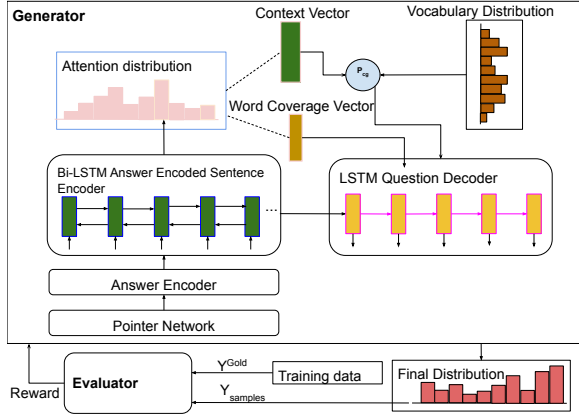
Generator

Context Vector

Vocabulary Distribution

$P_{cg}$

Attention distribution

Word Coverage Vector

Bi-LSTM Answer Encoded Sentence Encoder

LSTM Question Decoder

Answer Encoder

Pointer Network

Reward

Evaluator

$Y^{Gold}$

Training data

$Y_{samples}$

Final Distribution